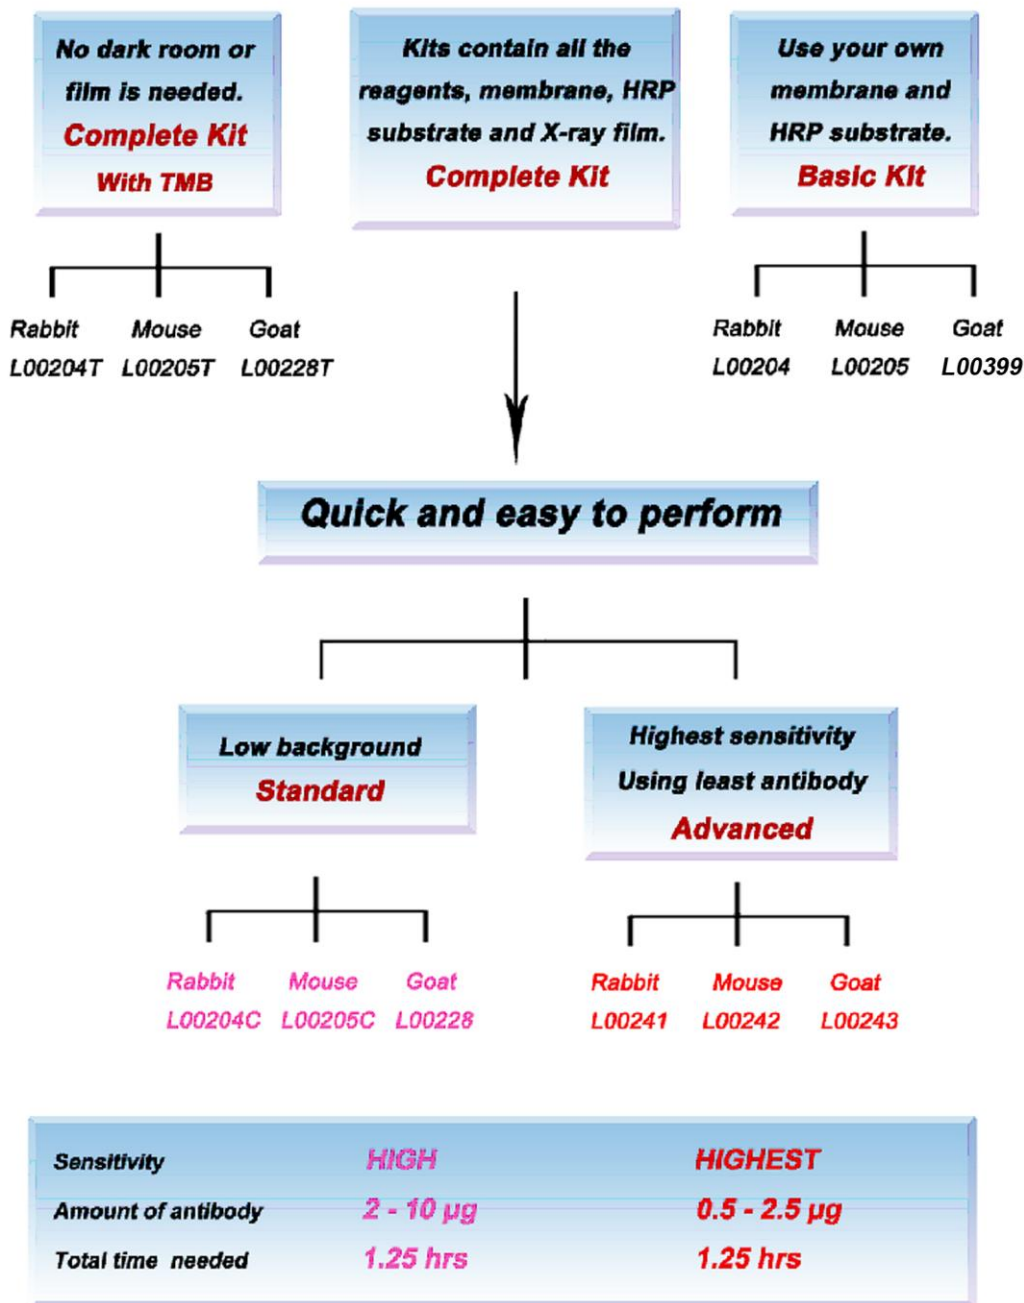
No dark room or film is needed.
Complete Kit
With TMB

Kits contain all the reagents, membrane, HRP substrate and X-ray film.
Complete Kit

Use your own membrane and HRP substrate.
Basic Kit

Rabbit L00204T
Mouse L00205T
Goat L00228T

Rabbit L00204
Mouse L00205
Goat L00399

Quick and easy to perform

Low background
Standard

Highest sensitivity
Using least antibody
Advanced

Rabbit L00204C
Mouse L00205C
Goat L00228

Rabbit L00241
Mouse L00242
Goat L00243

| Sensitivity | HIGH | HIGHEST |
|---|---|---|
| Amount of antibody | 2 - 10 µg | 0.5 - 2.5 µg |
| Total time needed | 1.25 hrs | 1.25 hrs |